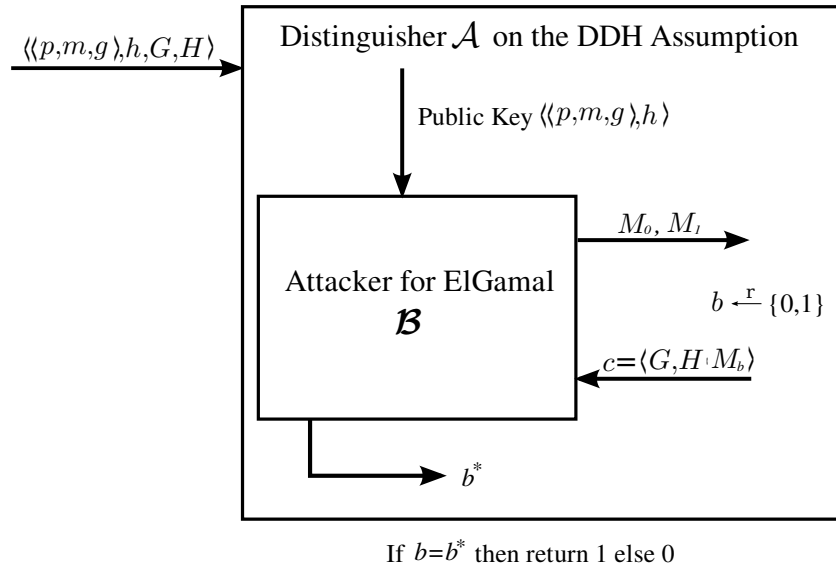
$\langle\langle p,m,g\rangle,h,G,H\rangle$

Distinguisher $\mathcal{A}$ on the DDH Assumption

Public Key $\langle\langle p,m,g\rangle,h\rangle$

$M_0$, $M_1$

Attacker for ElGamal
$\mathcal{B}$

$b \xleftarrow{r} \{0,1\}$

$c=\langle G,H\cdot M_b\rangle$

$b^*$

If $b=b^*$ then return 1 else 0